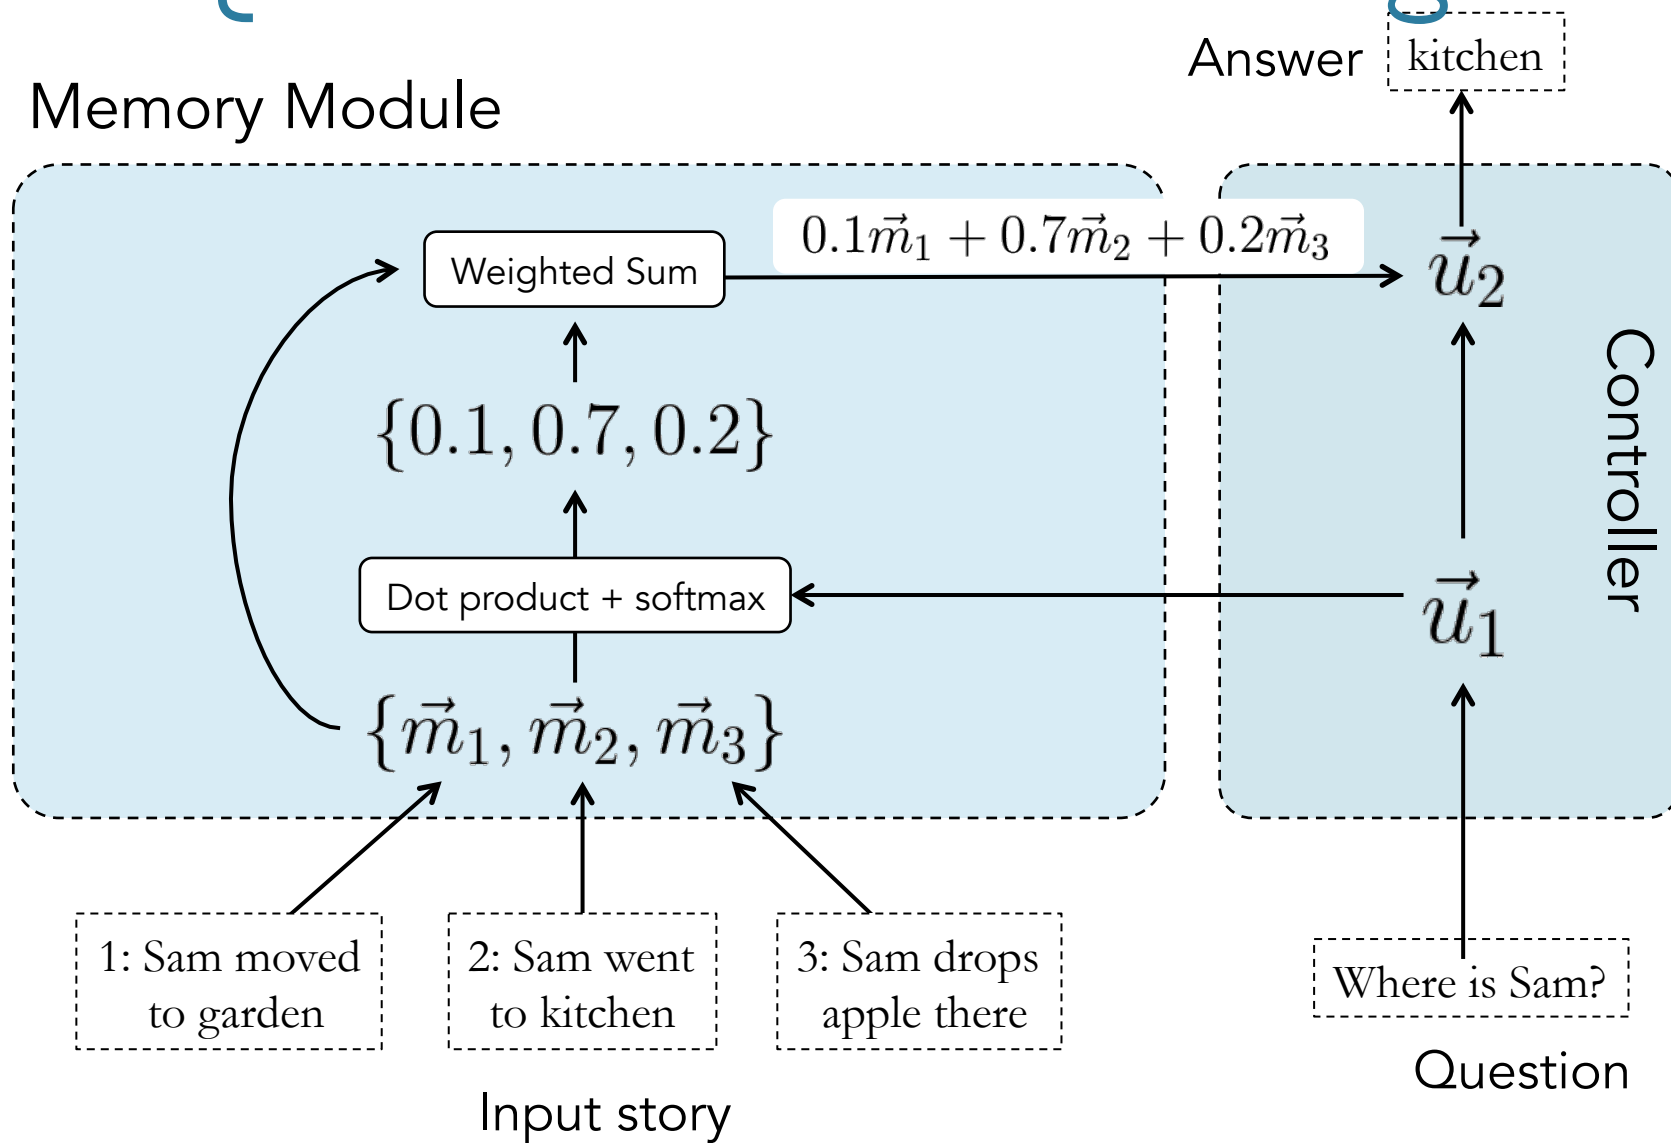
Answer kitchen

Memory Module

Weighted Sum

$0.1\vec{m}_1 + 0.7\vec{m}_2 + 0.2\vec{m}_3$

$\vec{u}_2$

Controller

$\{0.1, 0.7, 0.2\}$

Dot product + softmax

$\vec{u}_1$

$\{\vec{m}_1, \vec{m}_2, \vec{m}_3\}$

1: Sam moved to garden

2: Sam went to kitchen

3: Sam drops apple there

Where is Sam?

Question

Input story